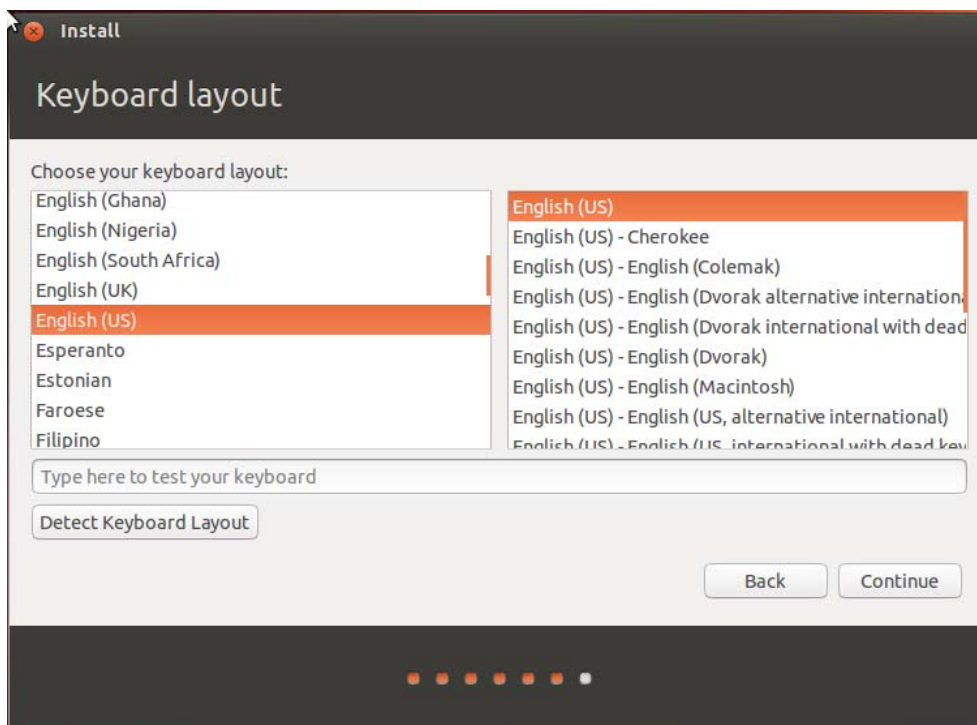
Install

Keyboard layout

Choose your keyboard layout:

English (Ghana)
English (Nigeria)
English (South Africa)
English (UK)
English (US)
Esperanto
Estonian
Faroese
Filipino

English (US)
English (US) - Cherokee
English (US) - English (Colemak)
English (US) - English (Dvorak alternative internationa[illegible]
English (US) - English (Dvorak international with dead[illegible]
English (US) - English (Dvorak)
English (US) - English (Macintosh)
English (US) - English (US, alternative international)
English (US) - English (US, international with dead key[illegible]

Type here to test your keyboard

Detect Keyboard Layout

Back Continue